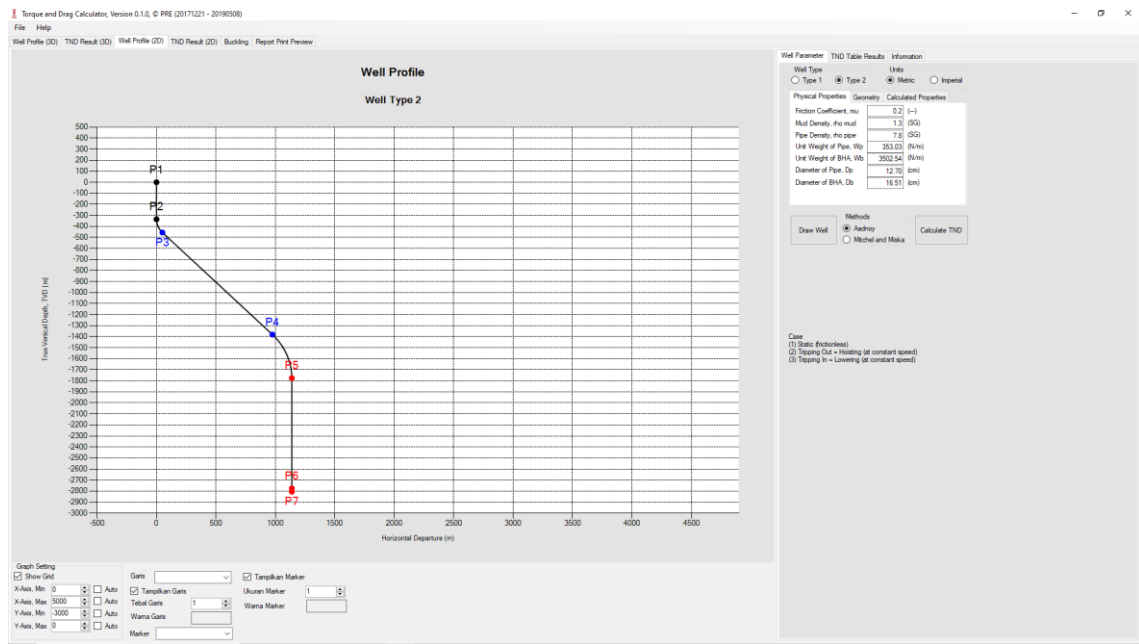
Torque and Drag Calculator, Version 0.1.0, © PRE (20171221 - 20190508)

File Help

Well Profile (3D) TND Result (3D) Well Profile (2D) TND Result (2D) Buckling Report Print Preview

Well Profile

Well Type 2

500
400
300
200
100
0
-100
-200
-300
-400
-500
-600
-700
-800
-900
-1000
-1100
-1200
-1300
-1400
-1500
-1600
-1700
-1800
-1900
-2000
-2100
-2200
-2300
-2400
-2500
-2600
-2700
-2800
-2900
-3000

True Vertical Depth, TVD (m)

P1
P2
P3
P4
P5
P6
P7

-500 0 500 1000 1500 2000 2500 3000 3500 4000 4500

Horizontal Departure (m)

Graph Setting
Show Grid
X-Axis, Min 0 Auto
X-Axis, Max 5000 Auto
Y-Axis, Min -3000 Auto
Y-Axis, Max 0 Auto

Garis
Tampilkan Garis
Tebal Garis 1
Warna Garis
Marker

Tampilkan Marker
Ukuran Marker 1
Warna Marker

Well Parameter TND Table Results Information

Well Type
Type 1 Type 2

Units
Metric Imperial

Physical Properties Geometry Calculated Properties

| Friction Coefficient, mu | 0.2 | (--) |
|---|---|---|
| Mud Density, rho mud | 1.3 | (SG) |
| Pipe Density, rho pipe | 7.8 | (SG) |
| Unit Weight of Pipe, Wp | 353.03 | (N/m) |
| Unit Weight of BHA, Wb | 3502.54 | (N/m) |
| Diameter of Pipe, Dp | 12.70 | (cm) |
| Diameter of BHA, Db | 16.51 | (cm) |

Draw Well

Methods
Aadnoy
Mitchel and Miska

Calculate TND

Case
(1) Static (frictionless)
(2) Tripping Out = Hoisting (at constant speed)
(3) Tripping In = Lowering (at constant speed)